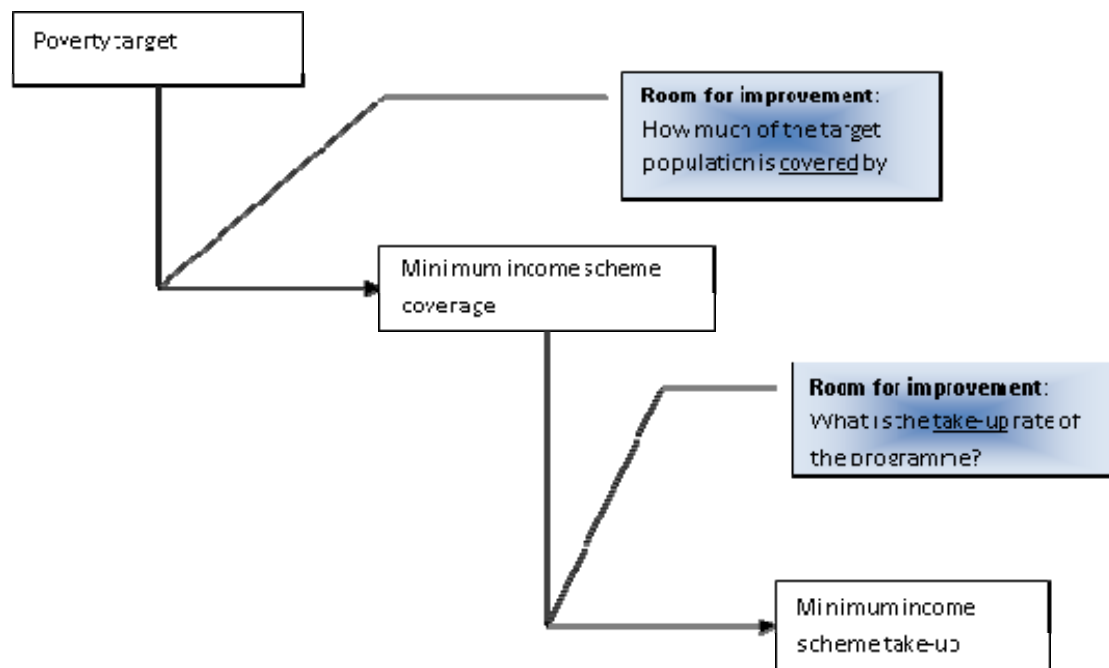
Poverty target

Room for improvement: How much of the target population is covered by

Minimum income scheme coverage

Room for improvement: What is the take-up rate of the programme?

Minimum income scheme take-up